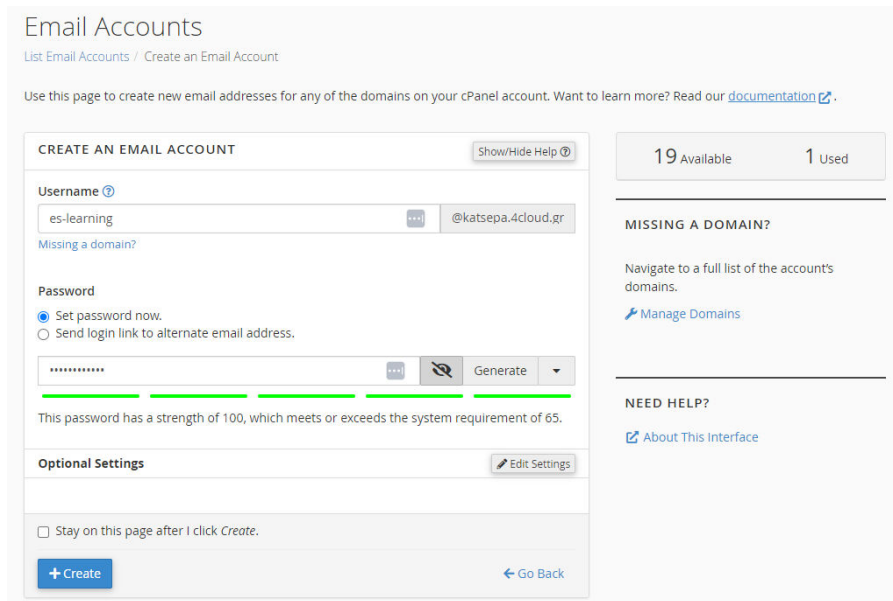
Email Accounts

List Email Accounts / Create an Email Account

Use this page to create new email addresses for any of the domains on your cPanel account. Want to learn more? Read our documentation.

CREATE AN EMAIL ACCOUNT

Show/Hide Help

Username

es-learning

@katsepa.4cloud.gr

Missing a domain?

Password

Set password now.

Send login link to alternate email address.

••••••••••••

Generate

This password has a strength of 100, which meets or exceeds the system requirement of 65.

Optional Settings

Edit Settings

Stay on this page after I click *Create*.

+ Create

Go Back

19 Available

1 Used

MISSING A DOMAIN?

Navigate to a full list of the account's domains.

Manage Domains

NEED HELP?

About This Interface